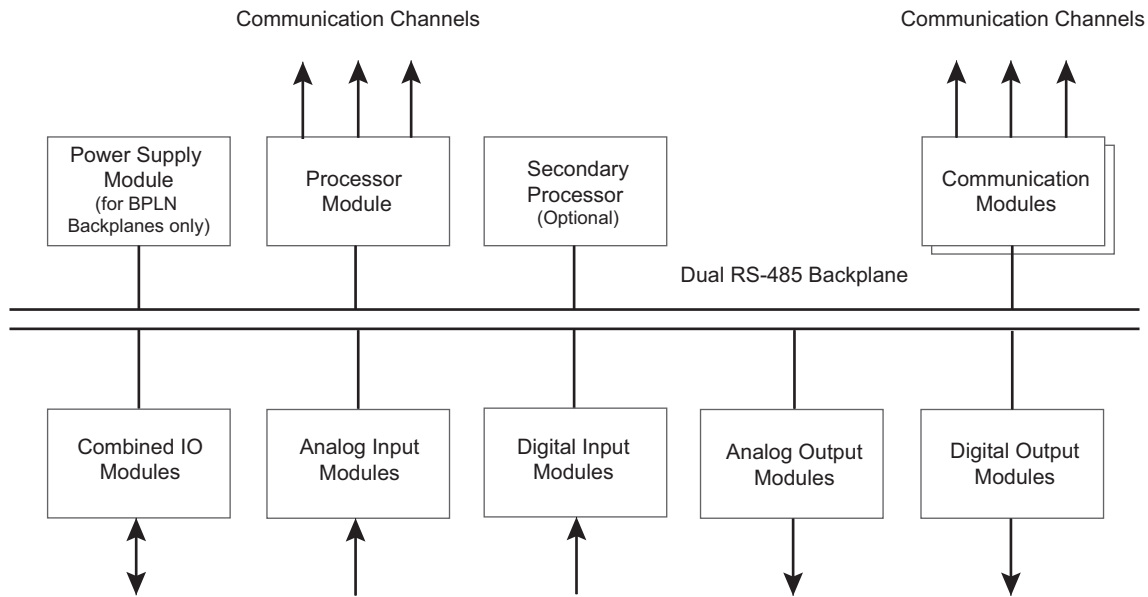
Communication Channels

Communication Channels

Power Supply Module (for BPLN Backplanes only)

Processor Module

Secondary Processor (Optional)

Communication Modules

Dual RS-485 Backplane

Combined IO Modules

Analog Input Modules

Digital Input Modules

Analog Output Modules

Digital Output Modules